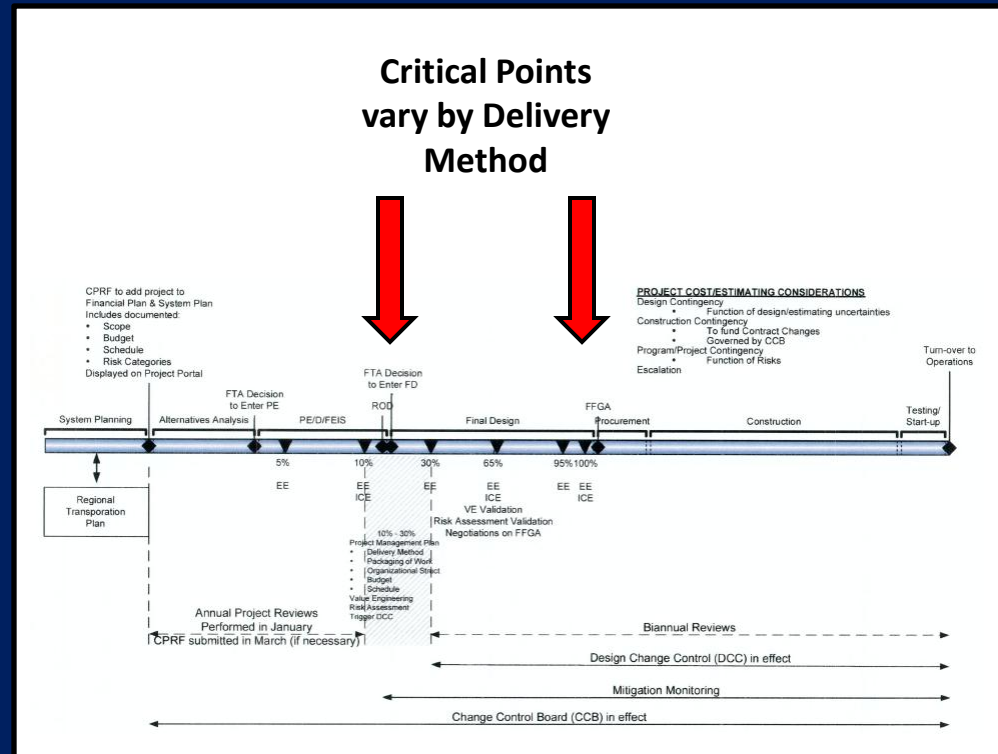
Critical Points vary by Delivery Method

CPRF to add project to Financial Plan & System Plan
Includes documented:
• Scope
• Budget
• Schedule
• Risk Categories
Displayed on Project Portal

PROJECT COST/ESTIMATING CONSIDERATIONS
Design Contingency
• Function of design/estimating uncertainties
Construction Contingency
• To fund Contract Changes
• Governed by CCB
Program/Project Contingency
• Function of Risks
Escalation

Turn-over to Operations

FTA Decision to Enter PE

FTA Decision to Enter FD

ROD

FFGA

System Planning

Alternatives Analysis

PE/D/FEIS

Final Design

Procurement

Construction

Testing/ Start-up

5%
10%
30%
65%
95%
100%

EE
EE ICE
EE
EE ICE
EE
EE ICE

VE Validation
Risk Assessment Validation
Negotiations on FFGA

Regional Transporation Plan

10% - 30%
Project Management Plan
• Delivery Method
• Packaging of Work
• Organizational Struct
• Budget
• Schedule
Value Engineering
Risk Assessment
Trigger DCC

Annual Project Reviews Performed in January

CPRF submitted in March (if necessary)

Biannual Reviews

Design Change Control (DCC) in effect

Mitigation Monitoring

Change Control Board (CCB) in effect